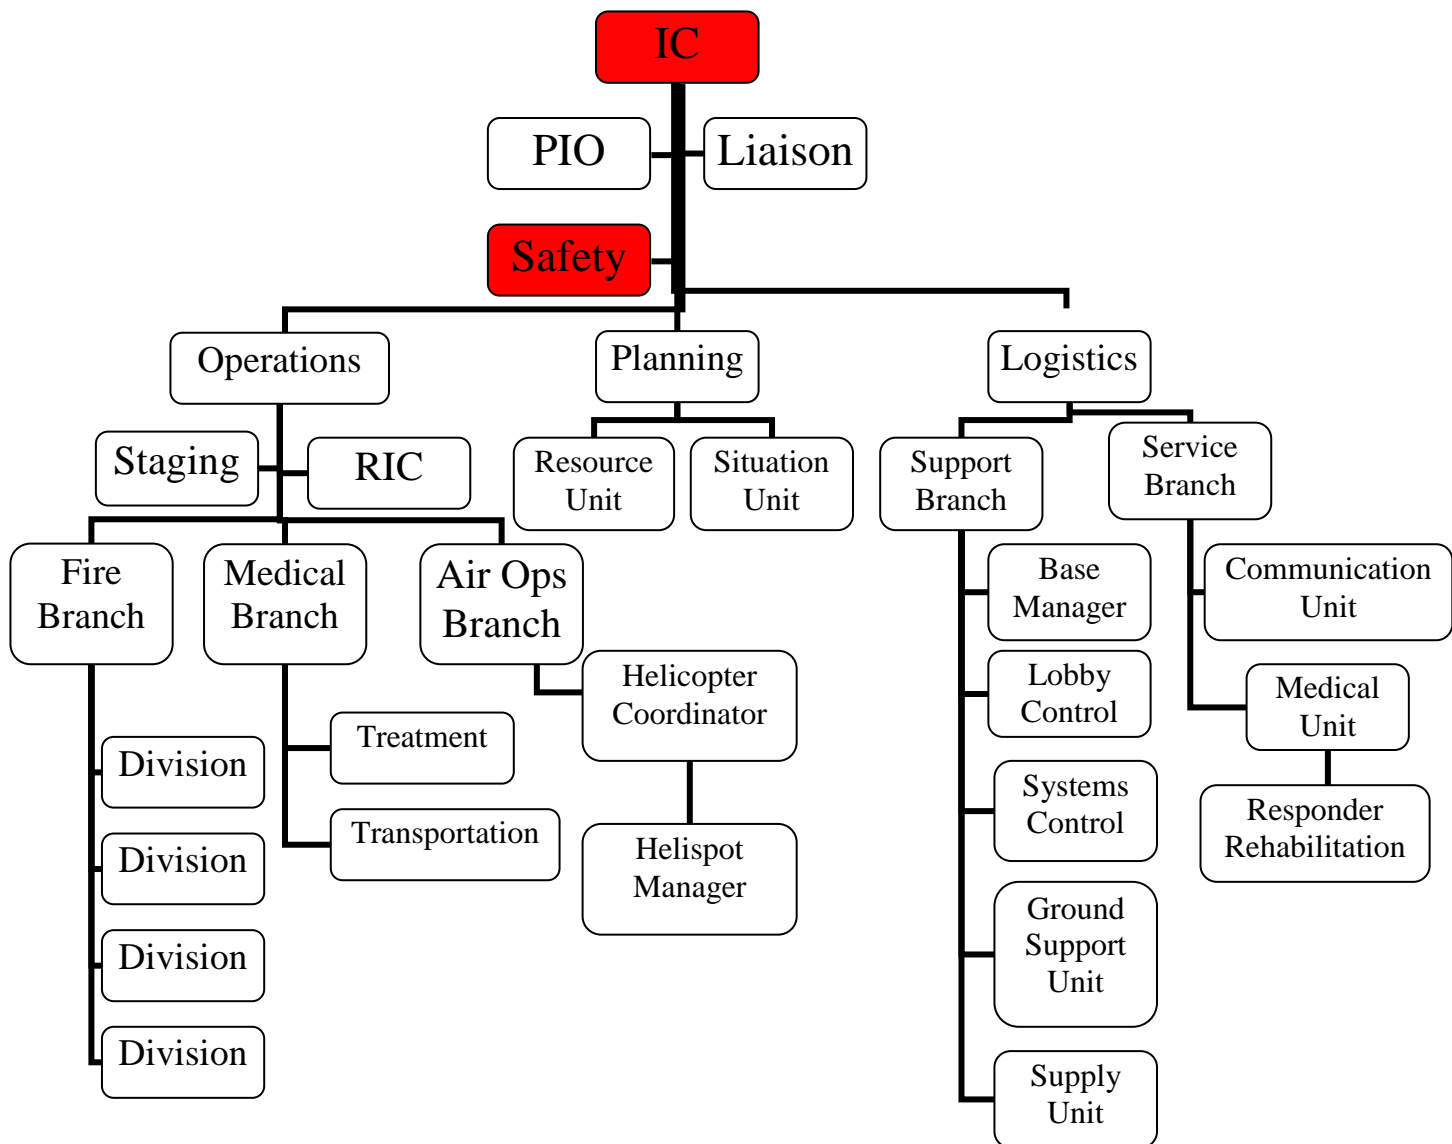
IC

PIO

Liaison

Safety

Operations

Planning

Logistics

Staging

RIC

Resource Unit

Situation Unit

Support Branch

Service Branch

Fire Branch

Medical Branch

Air Ops Branch

Base Manager

Communication Unit

Helicopter Coordinator

Lobby Control

Medical Unit

Treatment

Division

Systems Control

Responder Rehabilitation

Division

Transportation

Helispot Manager

Division

Ground Support Unit

Division

Supply Unit